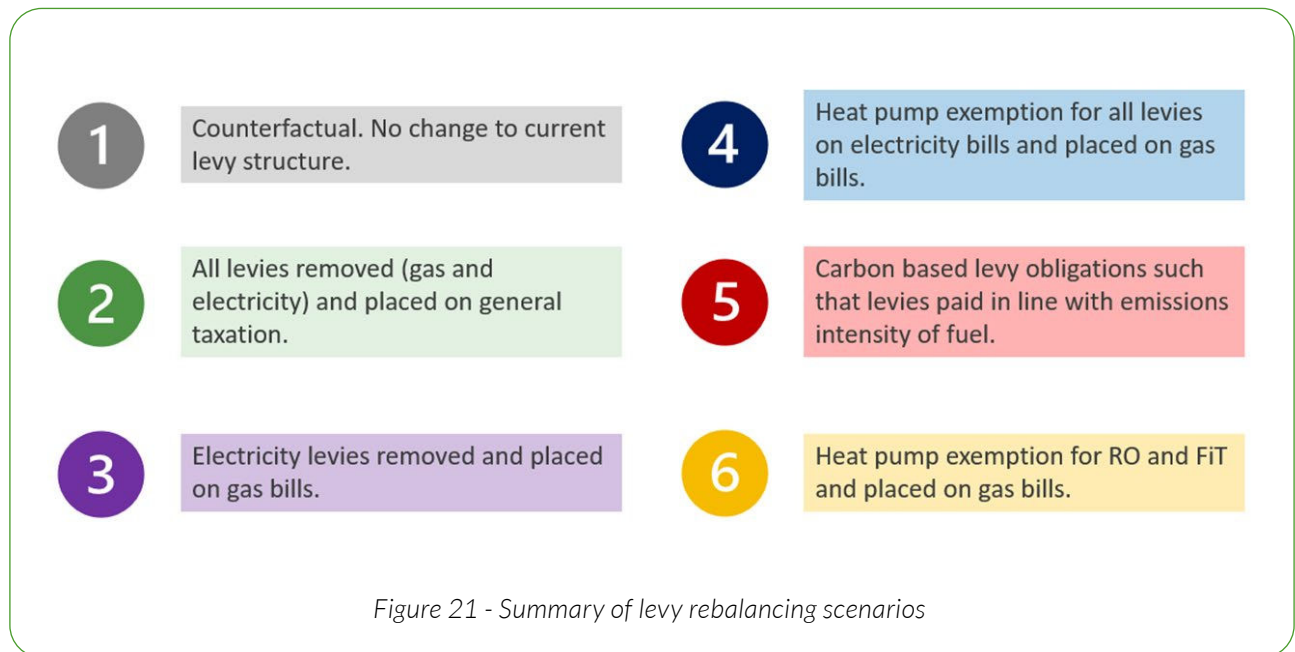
1

Counterfactual. No change to current levy structure.

2

All levies removed (gas and electricity) and placed on general taxation.

3

Electricity levies removed and placed on gas bills.

4

Heat pump exemption for all levies on electricity bills and placed on gas bills.

5

Carbon based levy obligations such that levies paid in line with emissions intensity of fuel.

6

Heat pump exemption for RO and FiT and placed on gas bills.

Figure 21 - Summary of levy rebalancing scenarios